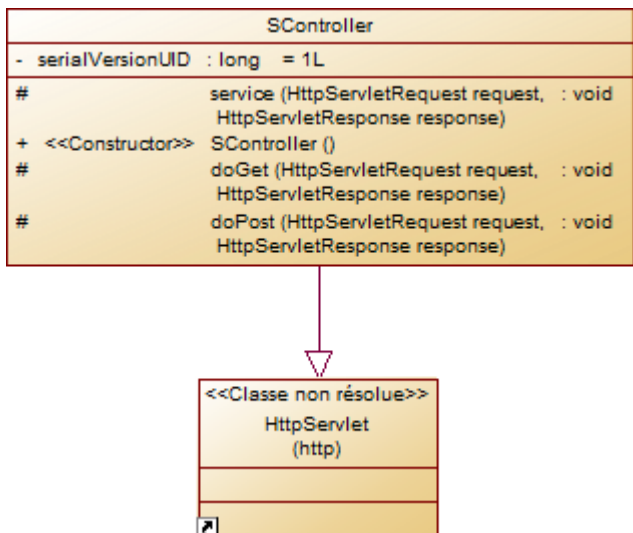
SController

- serialVersionUID : long = 1L

# service (HttpServletRequest request, HttpServletResponse response) : void
+ <<Constructor>> SController ()
# doGet (HttpServletRequest request, HttpServletResponse response) : void
# doPost (HttpServletRequest request, HttpServletResponse response) : void

<<Classe non résolue>>
HttpServlet
(http)